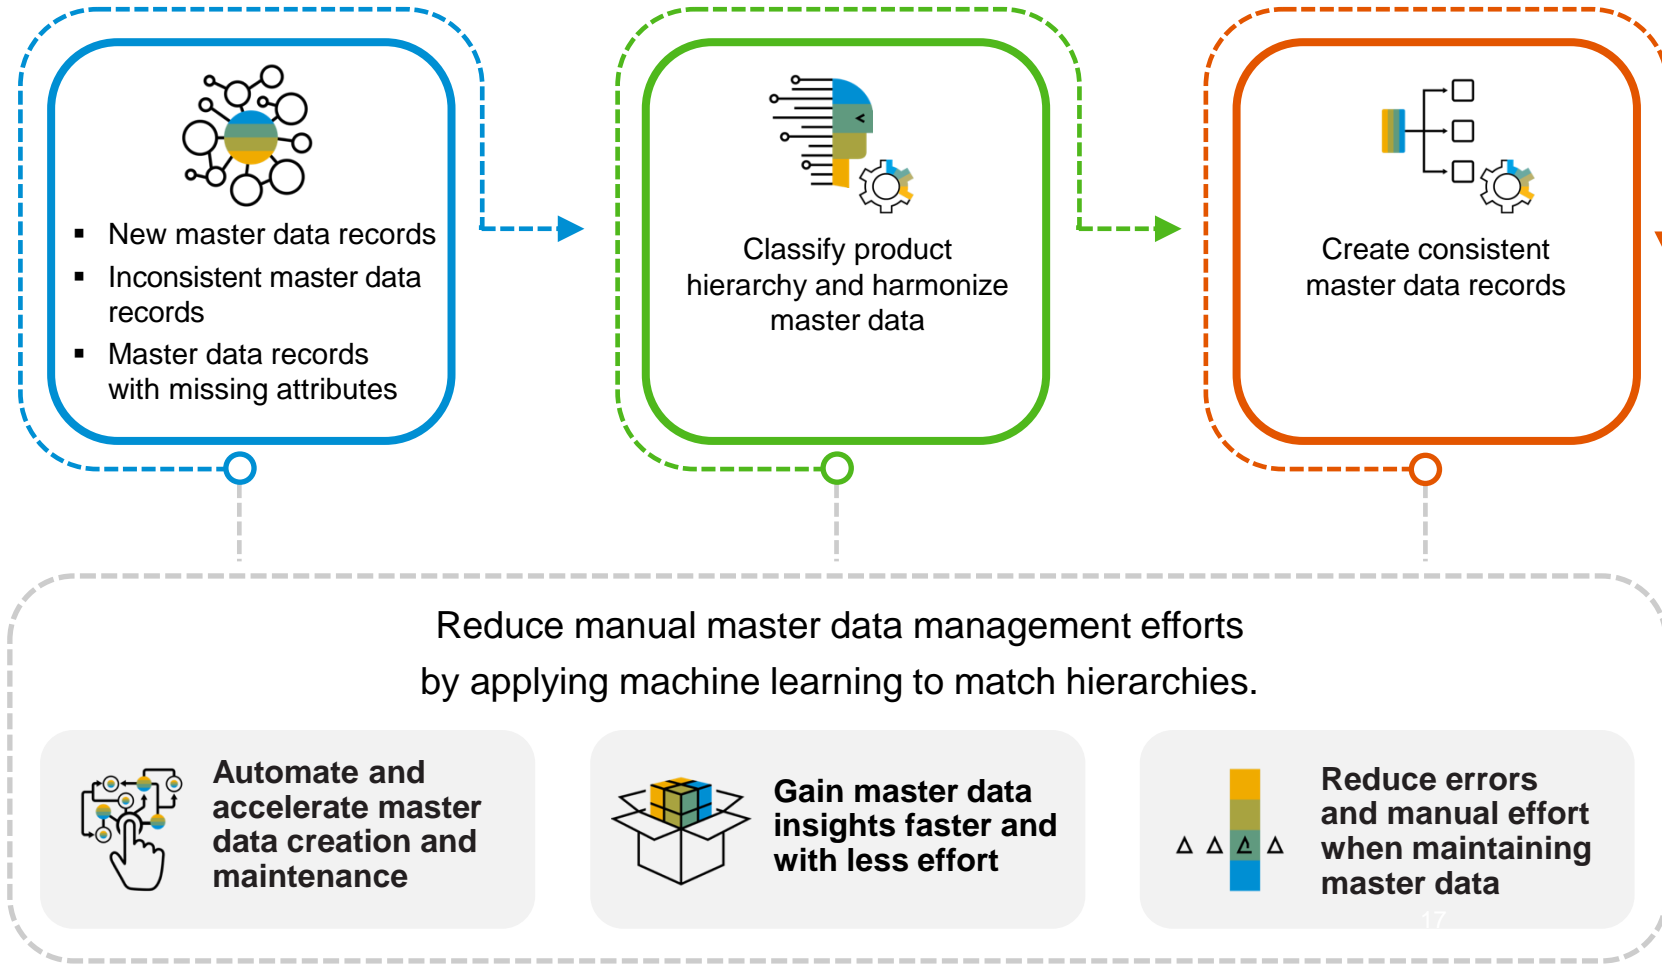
- New master data records
- Inconsistent master data records
- Master data records with missing attributes

Classify product hierarchy and harmonize master data

Create consistent master data records

Reduce manual master data management efforts by applying machine learning to match hierarchies.

Automate and accelerate master data creation and maintenance

Gain master data insights faster and with less effort

Reduce errors and manual effort when maintaining master data

17